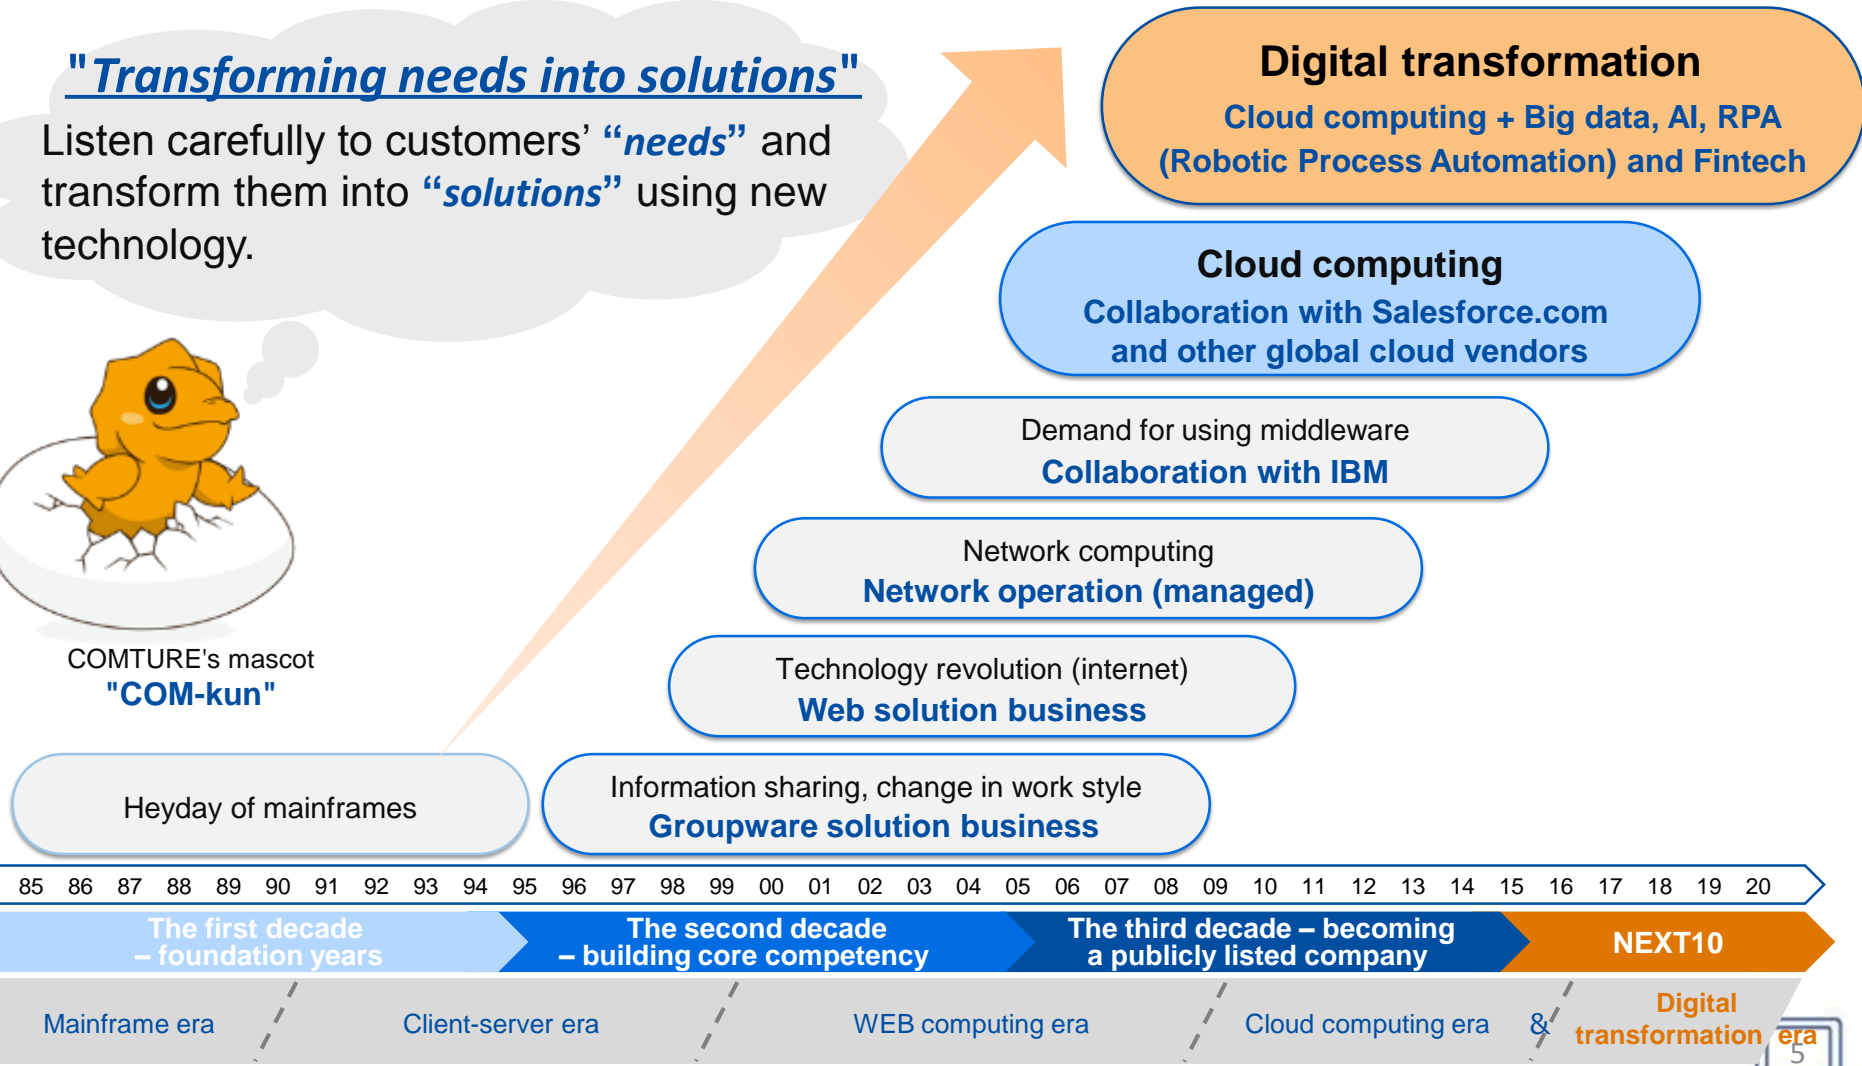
"Transforming needs into solutions"

Listen carefully to customers' "needs" and transform them into "solutions" using new technology.

COMTURE's mascot
"COM-kun"

Digital transformation
Cloud computing + Big data, AI, RPA (Robotic Process Automation) and Fintech

Cloud computing
Collaboration with Salesforce.com and other global cloud vendors

Demand for using middleware
Collaboration with IBM

Network computing
Network operation (managed)

Technology revolution (internet)
Web solution business

Heyday of mainframes

Information sharing, change in work style
Groupware solution business

85 86 87 88 89 90 91 92 93 94 95 96 97 98 99 00 01 02 03 04 05 06 07 08 09 10 11 12 13 14 15 16 17 18 19 20

The first decade – foundation years

The second decade – building core competency

The third decade – becoming a publicly listed company

NEXT10

Mainframe era

Client-server era

WEB computing era

Cloud computing era

&

Digital transformation era

5